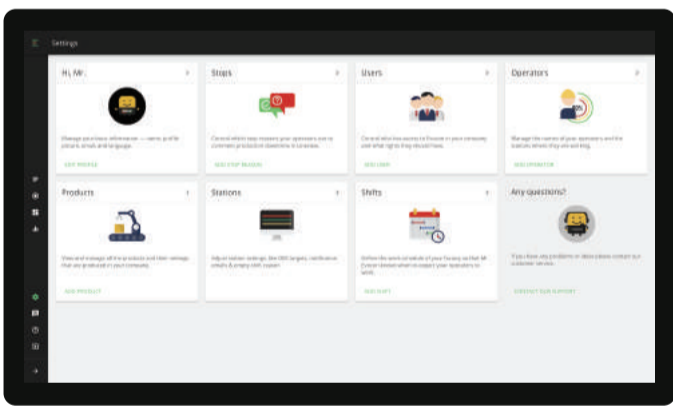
Settings

Hi, Mr. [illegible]

Manage personal information — name, profile picture, email and language.

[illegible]

Stops

Control which stop reasons your operators can use to comment production downtime or overview.

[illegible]

Users

Control who has access to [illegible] in your company and what rights they should have.

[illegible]

Operators

Manage the names of your operators and the stations where they are working.

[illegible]

Products

View and manage all the products and their settings that are produced in your company.

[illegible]

Stations

Adjust station settings, like OEE targets, notification emails & display OEE system.

Shifts

Define the work schedule of your factory so that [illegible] knows when to expect your operators to work.

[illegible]

Any questions?

If you have any problems or ideas please contact our customer service.

CONTACT OUR SUPPORT